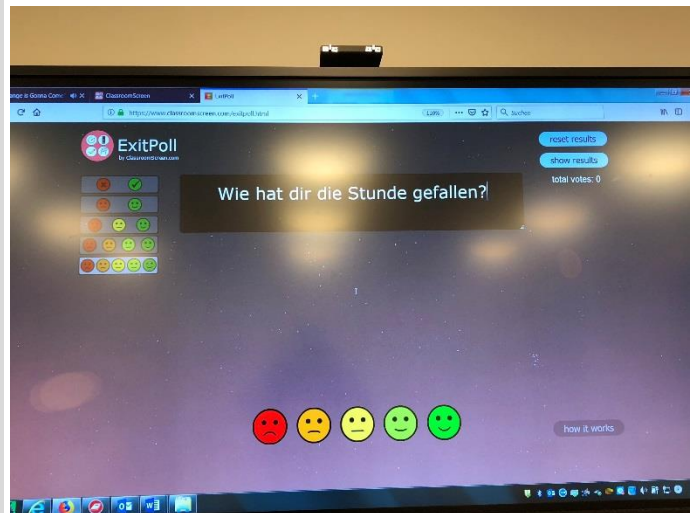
ange is Gonna Come
ClassroomScreen
ExitPoll
https://www.classroomscreen.com/exitpoll.html
Suchen

ExitPoll
by Classroomscreen.com

Wie hat dir die Stunde gefallen?

reset results
show results
total votes: 0

how it works